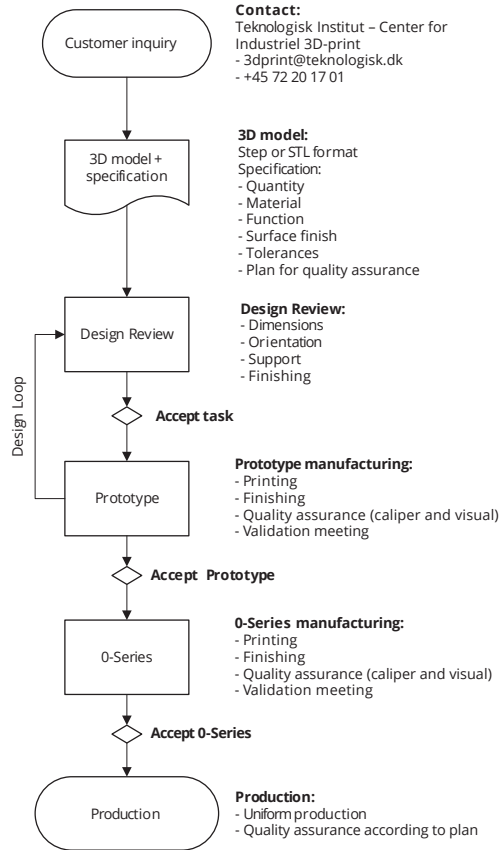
Customer inquiry

Contact:
Teknologisk Institut – Center for Industriel 3D-print
- 3dprint@teknologisk.dk
- +45 72 20 17 01

3D model + specification

3D model:
Step or STL format
Specification:
- Quantity
- Material
- Function
- Surface finish
- Tolerances
- Plan for quality assurance

Design Review

Design Review:
- Dimensions
- Orientation
- Support
- Finishing

Design Loop

Accept task

Prototype

Prototype manufacturing:
- Printing
- Finishing
- Quality assurance (caliper and visual)
- Validation meeting

Accept Prototype

0-Series

0-Series manufacturing:
- Printing
- Finishing
- Quality assurance (caliper and visual)
- Validation meeting

Accept 0-Series

Production

Production:
- Uniform production
- Quality assurance according to plan